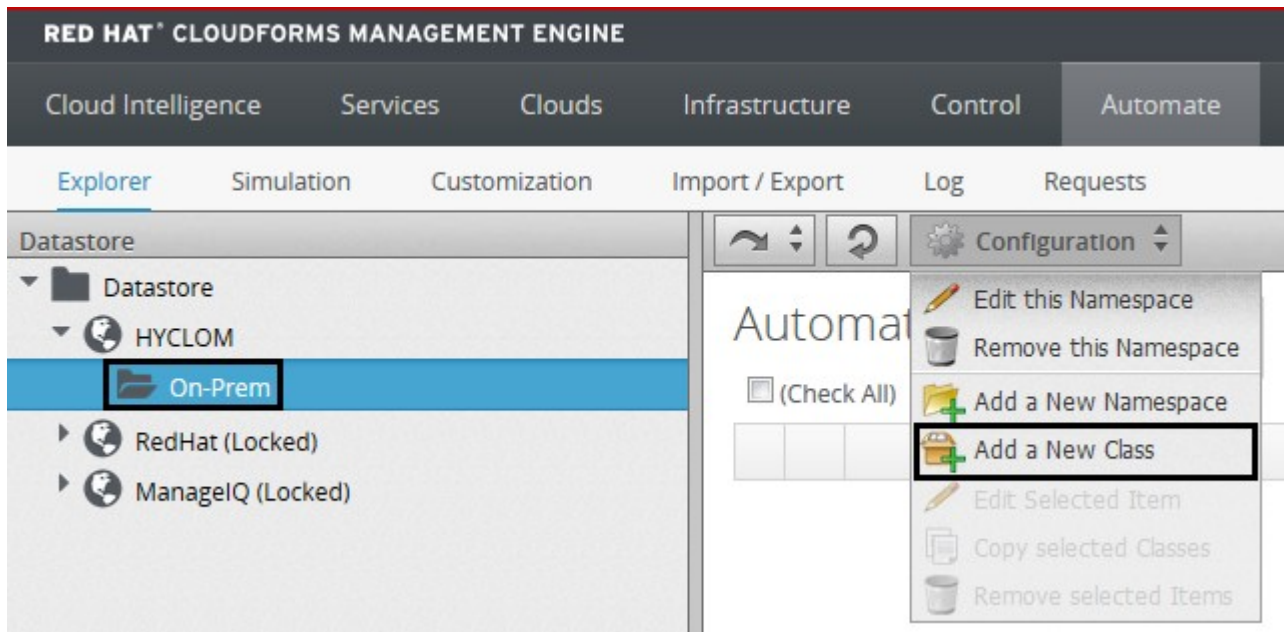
RED HAT® CLOUDFORMS MANAGEMENT ENGINE

Cloud Intelligence Services Clouds Infrastructure Control Automate

Explorer Simulation Customization Import / Export Log Requests

Datastore

Datastore
HYCLOM
On-Prem
RedHat (Locked)
ManageIQ (Locked)

Configuration

Automat

(Check All)

Edit this Namespace
Remove this Namespace
Add a New Namespace
Add a New Class
Edit Selected Item
Copy selected Classes
Remove selected Items